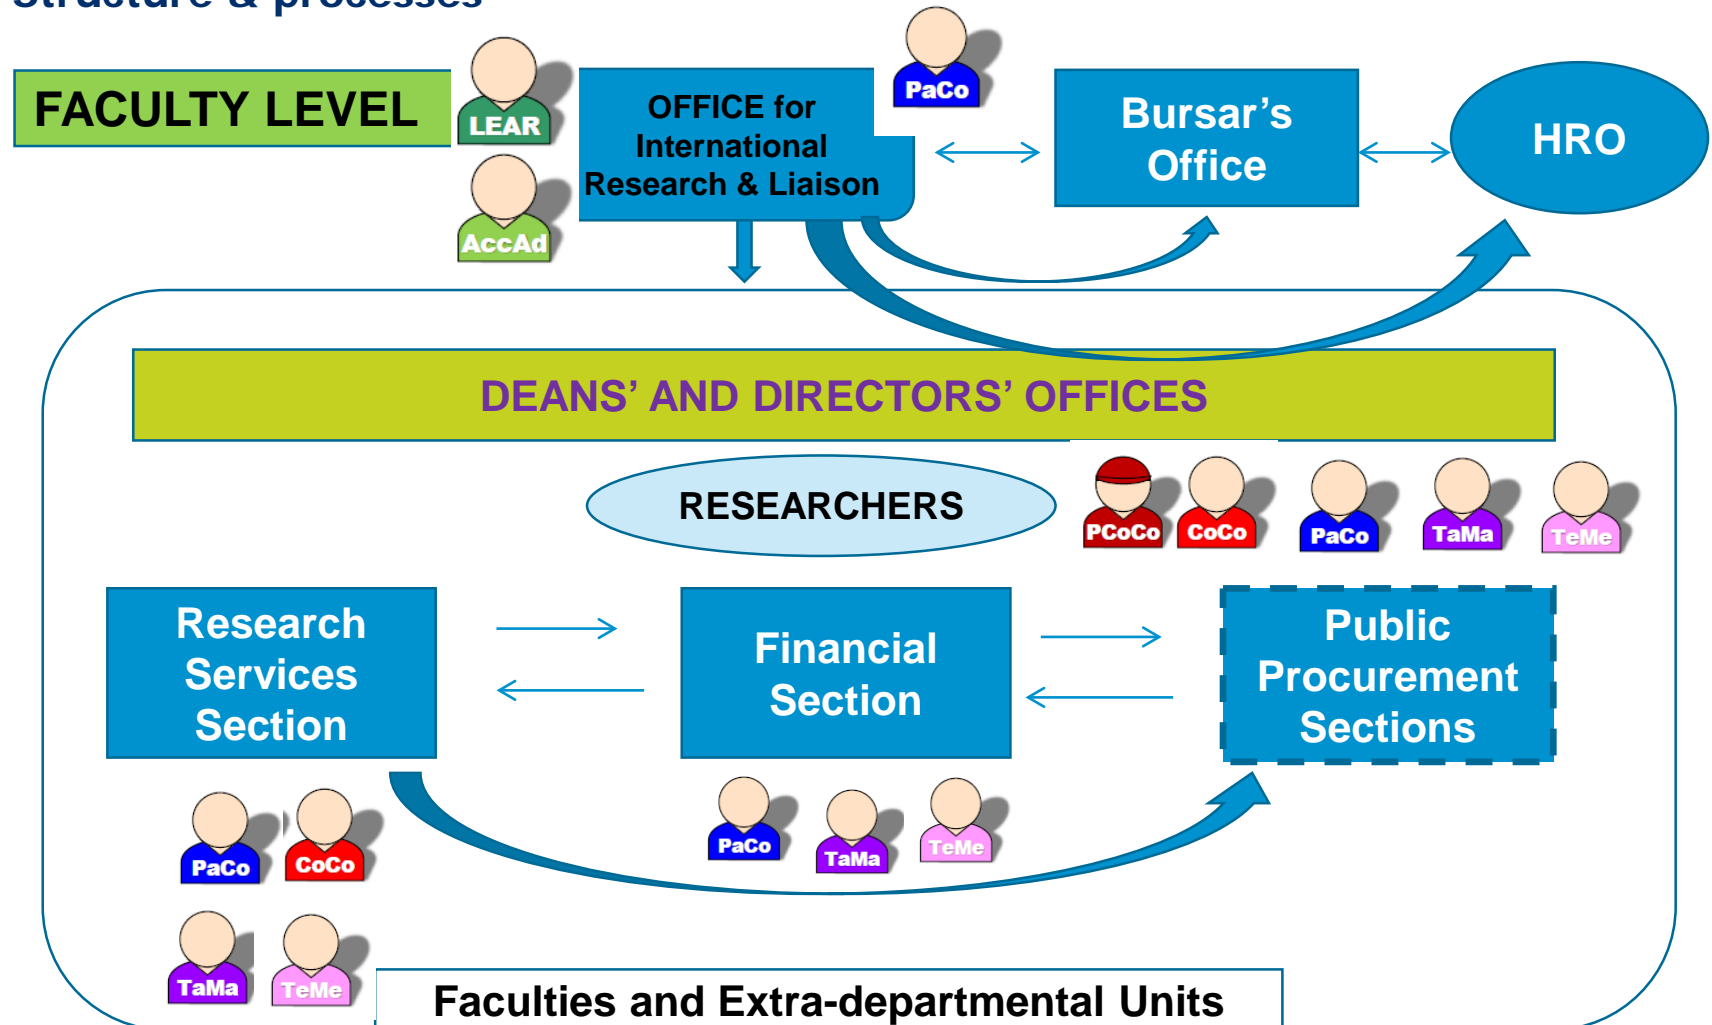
FACULTY LEVEL

LEAR

AccAd

OFFICE for International Research & Liaison

PaCo

Bursar's Office

HRO

DEANS' AND DIRECTORS' OFFICES

RESEARCHERS

PCoCo CoCo PaCo TaMa TeMe

Research Services Section

Financial Section

Public Procurement Sections

PaCo CoCo

TaMa TeMe

PaCo TaMa TeMe

Faculties and Extra-departmental Units